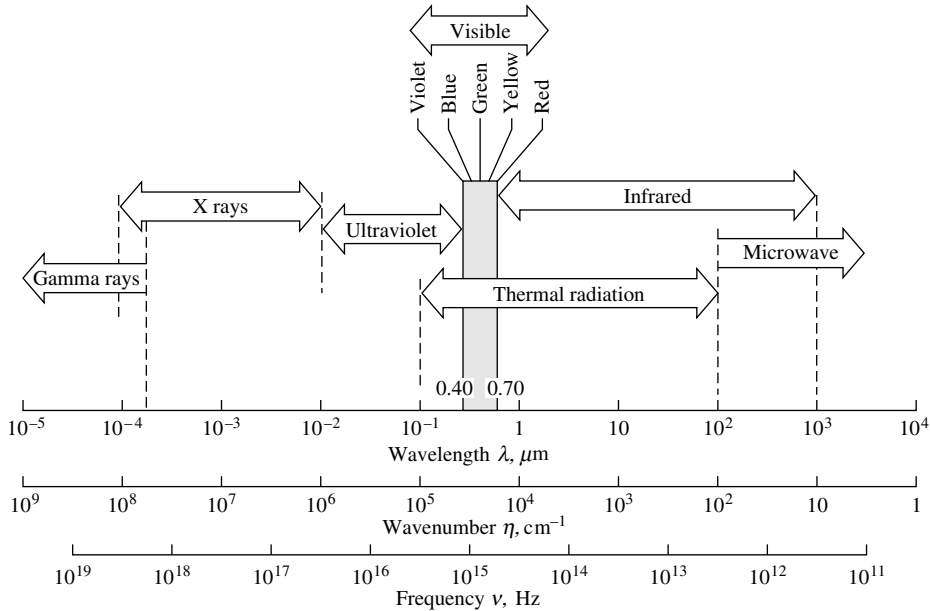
Visible

Violet Blue Green Yellow Red

X rays

Infrared

Ultraviolet

Microwave

Gamma rays

Thermal radiation

0.40 0.70

$10^{-5}$ $10^{-4}$ $10^{-3}$ $10^{-2}$ $10^{-1}$ 1 10 $10^{2}$ $10^{3}$ $10^{4}$

Wavelength $\lambda$, $\mu$m

$10^{9}$ $10^{8}$ $10^{7}$ $10^{6}$ $10^{5}$ $10^{4}$ $10^{3}$ $10^{2}$ 10 1

Wavenumber $\eta$, cm$^{-1}$

$10^{19}$ $10^{18}$ $10^{17}$ $10^{16}$ $10^{15}$ $10^{14}$ $10^{13}$ $10^{12}$ $10^{11}$

Frequency $\nu$, Hz